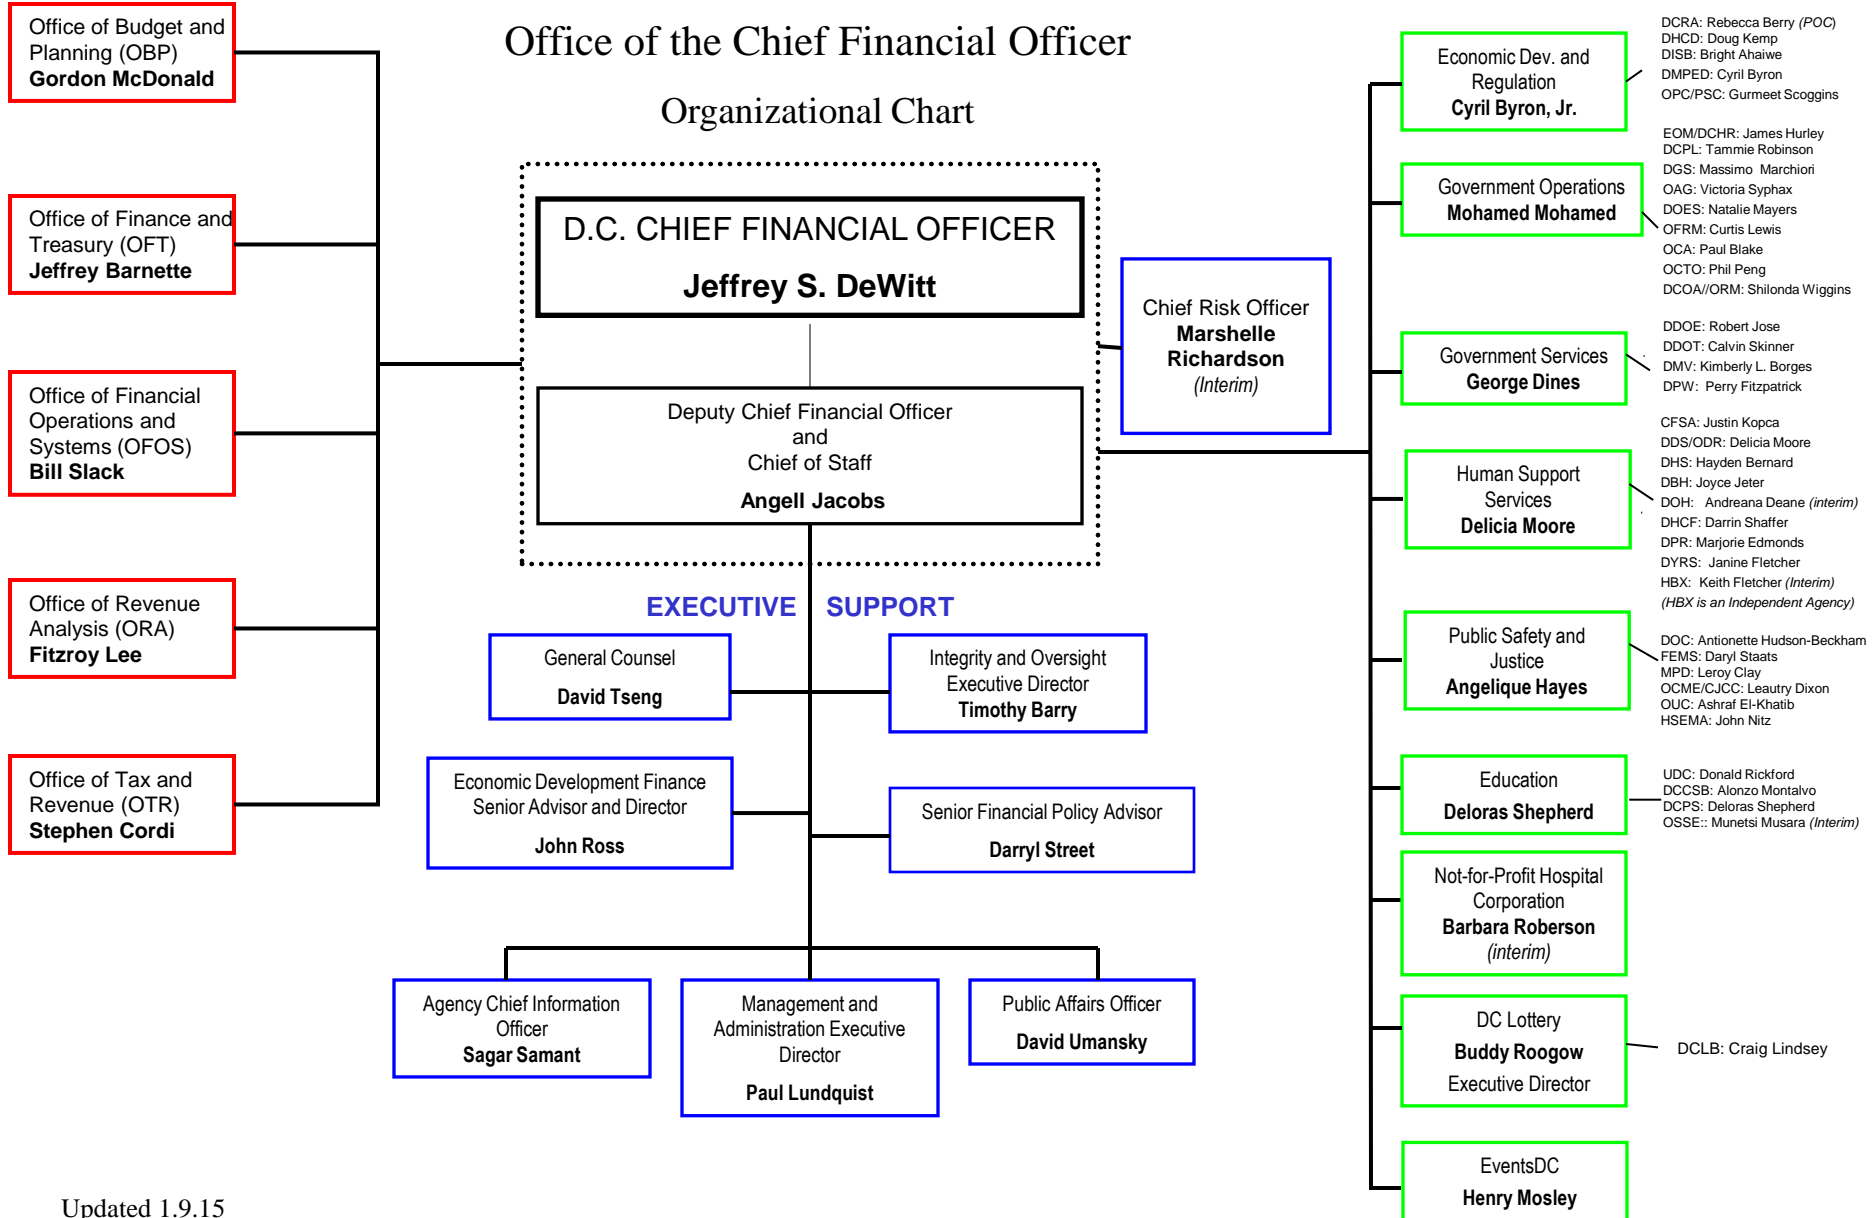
Office of the Chief Financial Officer

Organizational Chart

Office of Budget and Planning (OBP)
Gordon McDonald

Office of Finance and Treasury (OFT)
Jeffrey Barnette

Office of Financial Operations and Systems (OFOS)
Bill Slack

Office of Revenue Analysis (ORA)
Fitzroy Lee

Office of Tax and Revenue (OTR)
Stephen Cordi

D.C. CHIEF FINANCIAL OFFICER
Jeffrey S. DeWitt

Deputy Chief Financial Officer
and
Chief of Staff
Angell Jacobs

Chief Risk Officer
Marshelle Richardson
(Interim)

EXECUTIVE SUPPORT

General Counsel
David Tseng

Integrity and Oversight Executive Director
Timothy Barry

Economic Development Finance Senior Advisor and Director
John Ross

Senior Financial Policy Advisor
Darryl Street

Agency Chief Information Officer
Sagar Samant

Management and Administration Executive Director
Paul Lundquist

Public Affairs Officer
David Umansky

Economic Dev. and Regulation
Cyril Byron, Jr.

DCRA: Rebecca Berry (POC)
DHCD: Doug Kemp
DISB: Bright Ahaiwe
DMPED: Cyril Byron
OPC/PSC: Gurmeet Scoggins

Government Operations
Mohamed Mohamed

EOM/DCHR: James Hurley
DCPL: Tammie Robinson
DGS: Massimo Marchiori
OAG: Victoria Syphax
DOES: Natalie Mayers
OFRM: Curtis Lewis
OCA: Paul Blake
OCTO: Phil Peng
DCOA//ORM: Shilonda Wiggins

Government Services
George Dines

DDOE: Robert Jose
DDOT: Calvin Skinner
DMV: Kimberly L. Borges
DPW: Perry Fitzpatrick

Human Support Services
Delicia Moore

CFSA: Justin Kopca
DDS/ODR: Delicia Moore
DHS: Hayden Bernard
DBH: Joyce Jeter
DOH: Andreana Deane (interim)
DHCF: Darrin Shaffer
DPR: Marjorie Edmonds
DYRS: Janine Fletcher
HBX: Keith Fletcher (Interim)
(HBX is an Independent Agency)

Public Safety and Justice
Angelique Hayes

DOC: Antionette Hudson-Beckham
FEMS: Daryl Staats
MPD: Leroy Clay
OCME/CJCC: Leautry Dixon
OUC: Ashraf El-Khatib
HSEMA: John Nitz

Education
Deloras Shepherd

UDC: Donald Rickford
DCCSB: Alonzo Montalvo
DCPS: Deloras Shepherd
OSSE:: Munetsi Musara (Interim)

Not-for-Profit Hospital Corporation
Barbara Roberson
(interim)

DC Lottery
Buddy Roogow
Executive Director

DCLB: Craig Lindsey

EventsDC
Henry Mosley

Updated 1.9.15